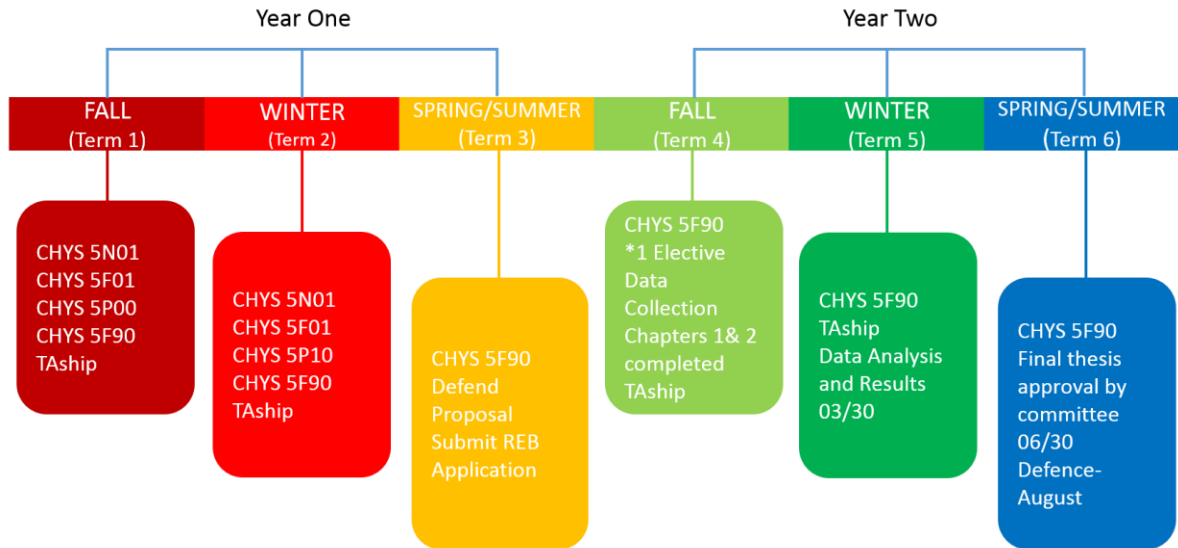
Year One

Year Two

FALL
(Term 1)

WINTER
(Term 2)

SPRING/SUMMER
(Term 3)

FALL
(Term 4)

WINTER
(Term 5)

SPRING/SUMMER
(Term 6)

CHYS 5N01
CHYS 5F01
CHYS 5P00
CHYS 5F90
TAship

CHYS 5N01
CHYS 5F01
CHYS 5P10
CHYS 5F90
TAship

CHYS 5F90
Defend Proposal
Submit REB Application

CHYS 5F90
*1 Elective
Data Collection
Chapters 1& 2 completed
TAship

CHYS 5F90
TAship
Data Analysis and Results
03/30

CHYS 5F90
Final thesis approval by committee
06/30
Defence-August